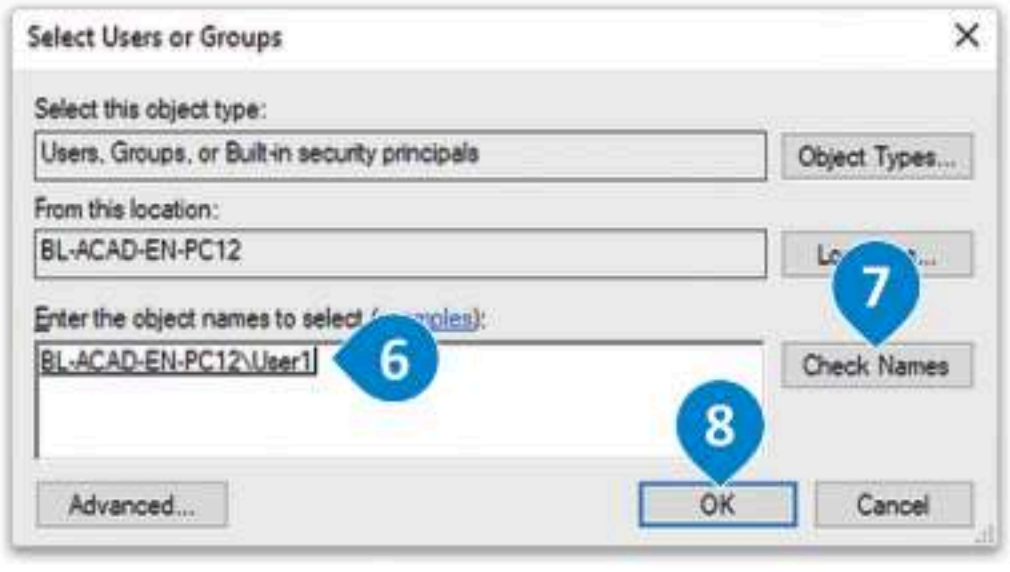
Select Users or Groups

×

Select this object type:

Users, Groups, or Built-in security principals

Object Types...

From this location:

BL-ACAD-EN-PC12

Lo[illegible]...

7

Enter the object names to select ([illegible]ples):

BL-ACAD-EN-PC12\User1

6

Check Names

8

Advanced...

OK

Cancel